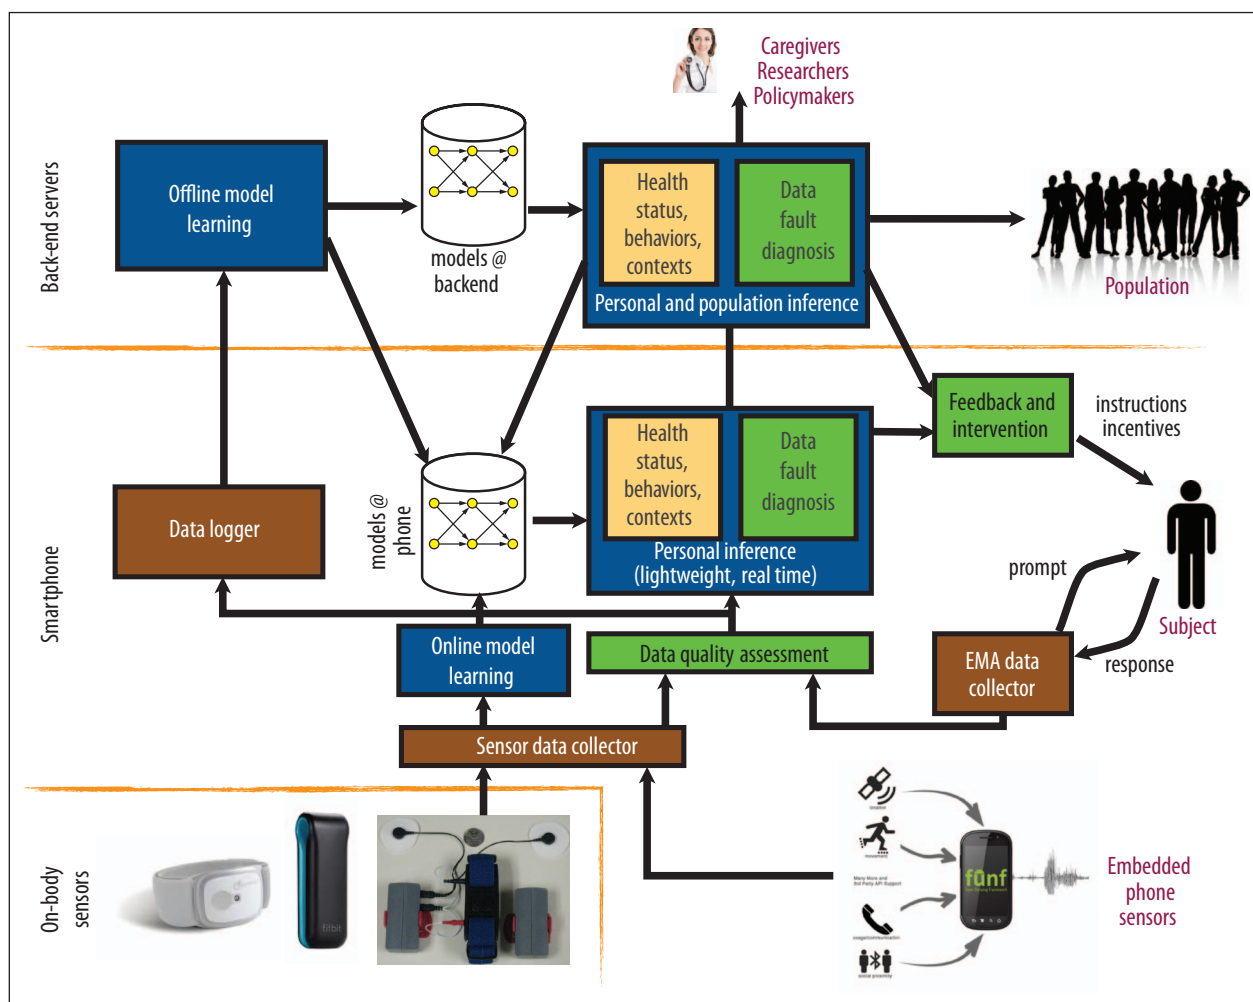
Caregivers
Researchers
Policymakers

Back-end servers

Offline model learning

models @ backend

Health status, behaviors, contexts

Data fault diagnosis

Personal and population inference

Population

Feedback and intervention

instructions
incentives

Smartphone

Data logger

models @ phone

Health status, behaviors, contexts

Data fault diagnosis

Personal inference
(lightweight, real time)

prompt

Subject

response

Online model learning

Data quality assessment

EMA data collector

Sensor data collector

On-body sensors

fitbit

funf

Embedded phone sensors